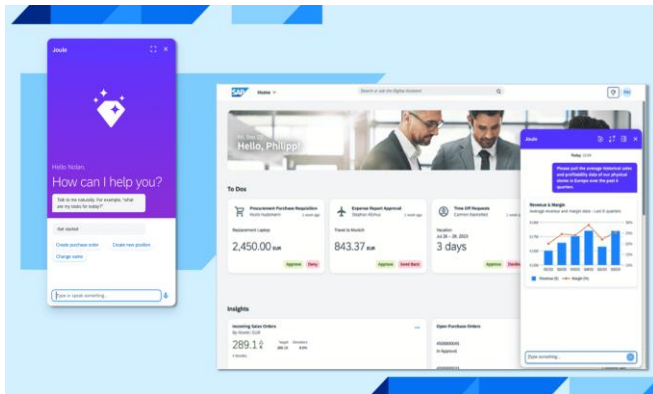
Joule

Hello Nolan,
How can I help you?

Talk to me naturally. For example, "what are my tasks for today?"

Get started

Create purchase order
Create new position
Change name

Type or speak something...

SAP Home

Search or ask the Digital Assistant

Hi, Doe Ch
Hello, Philipp!

To Dos

Procurement Purchase Requisition
Replacement Laptop
2,450.00 EUR
Approve Deny

Expense Report Approval
Travel to Munich
843.37 EUR
Approve Send Back

Time Off Requests
Vacation
3 days
Approve Decline

Insights

Incoming Sales Orders
289.1

Open Purchase Orders
In Approval

Joule

Today

Please pull the average historical sales and profitability data of our physical stores in Europe over the past 6 quarters

Revenue & Margin
Average revenue and margin data - Last 6 quarters

Revenue ($) Margin (%)

Type something...